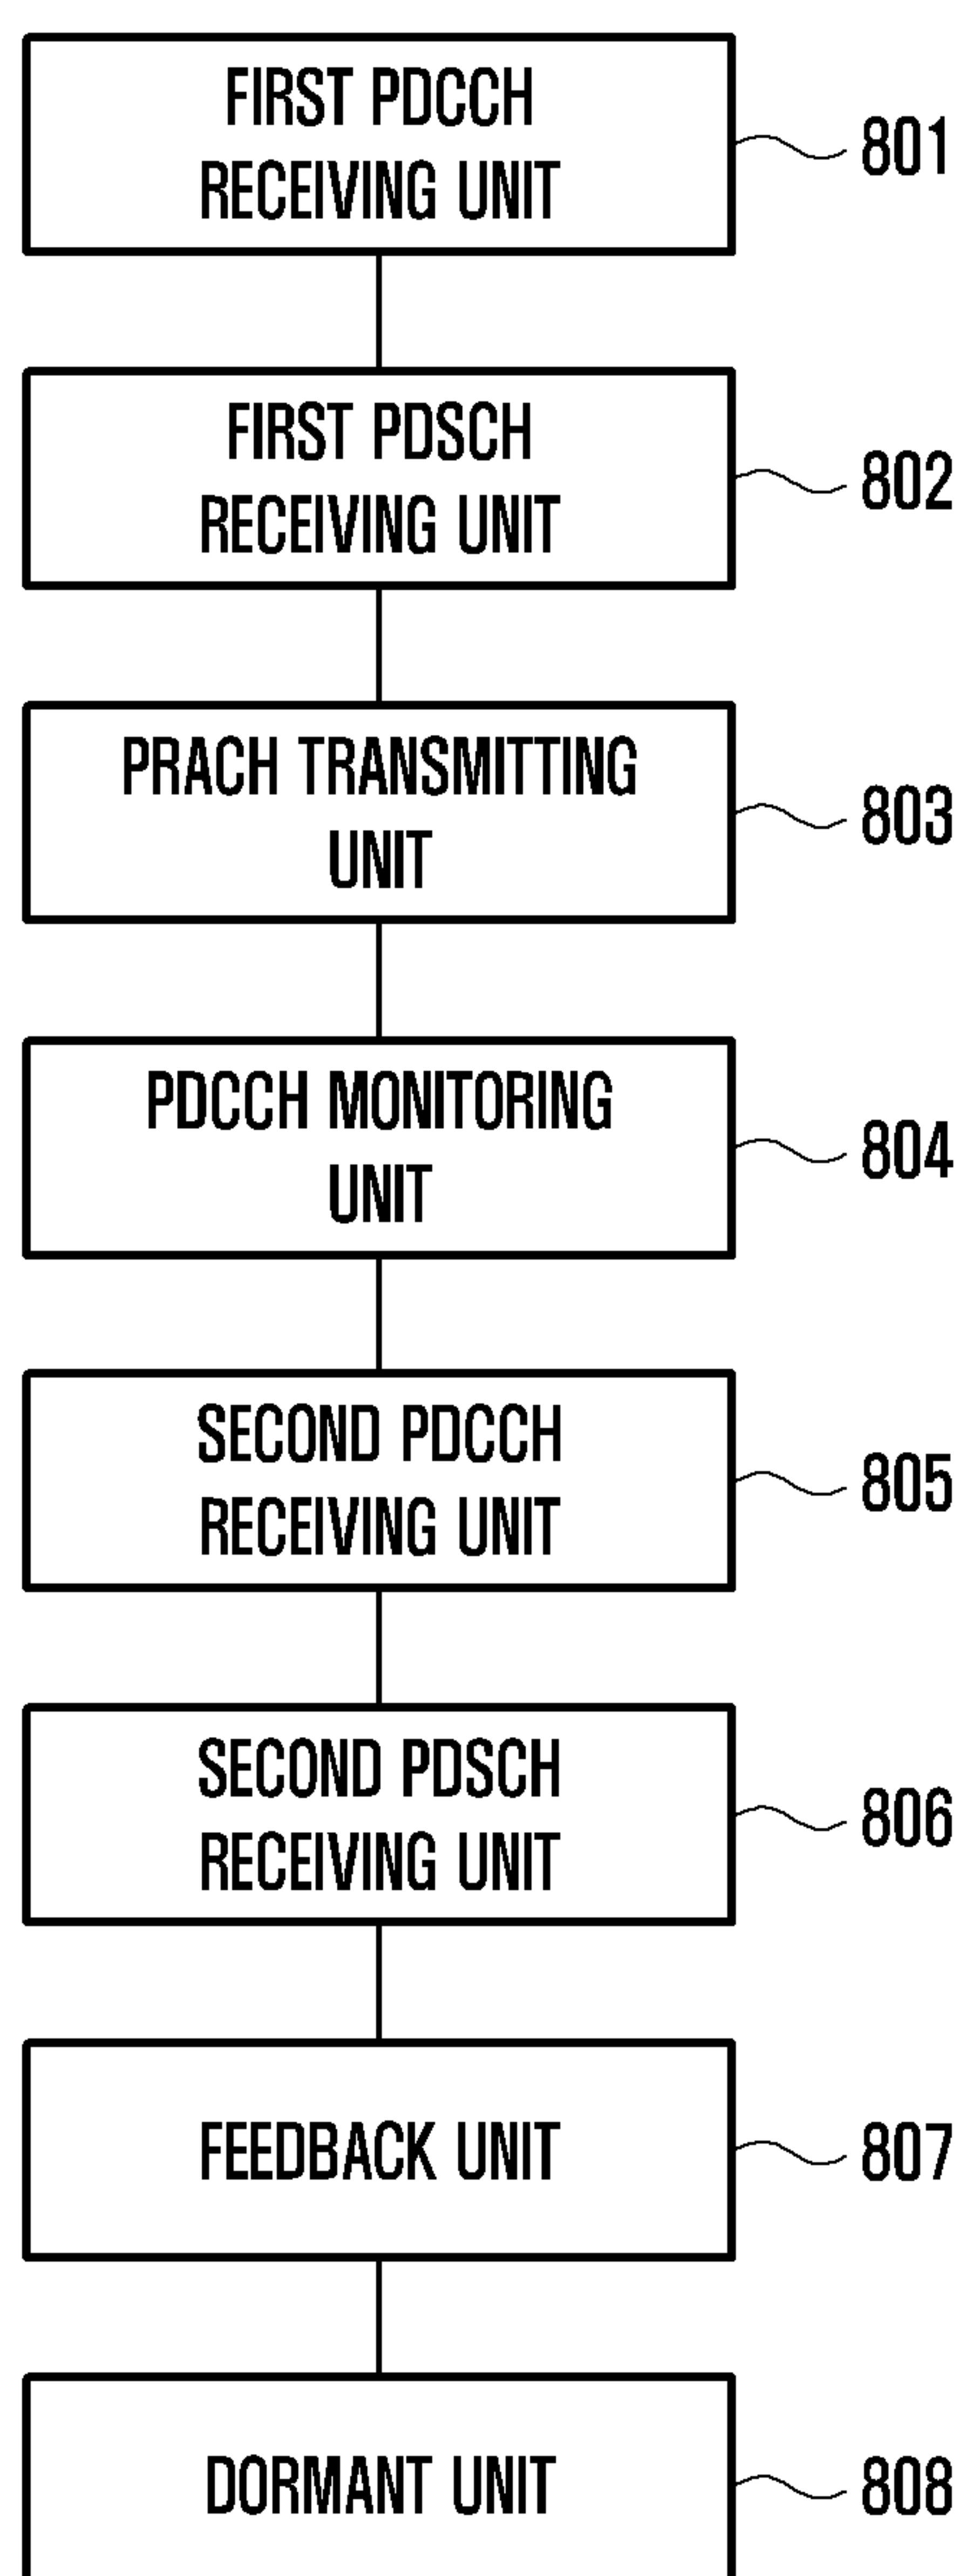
FIRST PDCCH RECEIVING UNIT
801

FIRST PDSCH RECEIVING UNIT
802

PRACH TRANSMITTING UNIT
803

PDCCH MONITORING UNIT
804

SECOND PDCCH RECEIVING UNIT
805

SECOND PDSCH RECEIVING UNIT
806

FEEDBACK UNIT
807

DORMANT UNIT
808